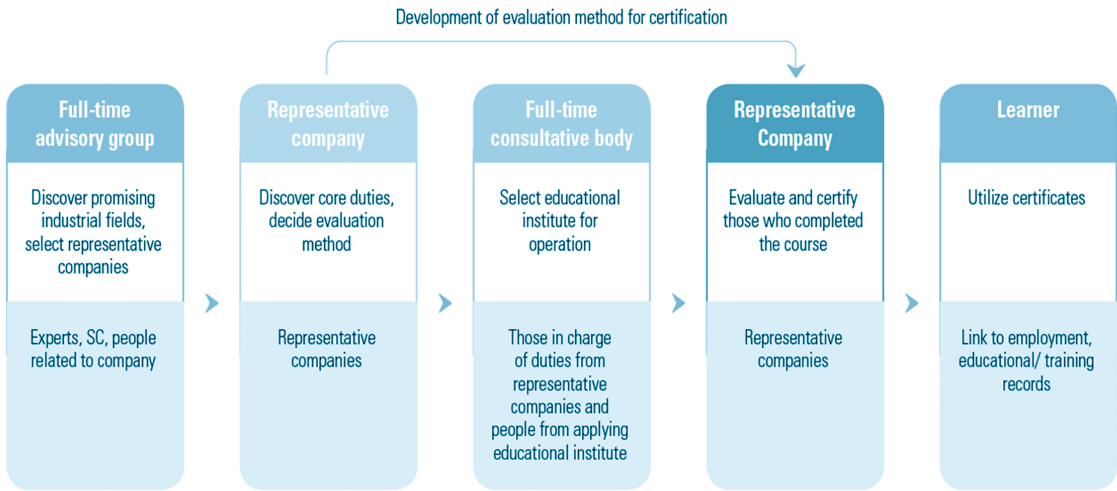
Development of evaluation method for certification

Full-time advisory group

Discover promising industrial fields, select representative companies

Experts, SC, people related to company

Representative company

Discover core duties, decide evaluation method

Representative companies

Full-time consultative body

Select educational institute for operation

Those in charge of duties from representative companies and people from applying educational institute

Representative Company

Evaluate and certify those who completed the course

Representative companies

Learner

Utilize certificates

Link to employment, educational/ training records